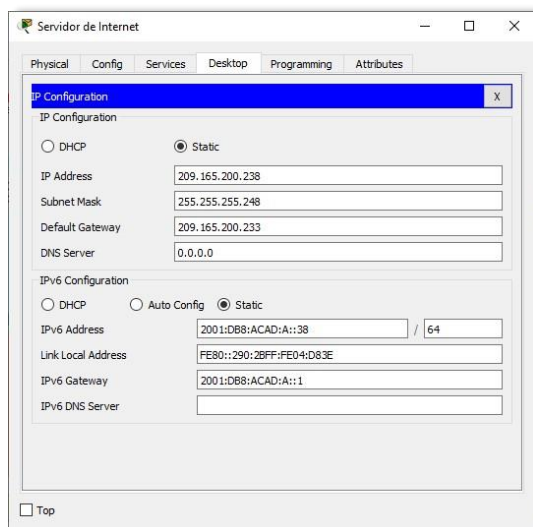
Servidor de Internet

Physical | Config | Services | Desktop | Programming | Attributes

IP Configuration

X

IP Configuration

DHCP

Static

IP Address 209.165.200.238

Subnet Mask 255.255.255.248

Default Gateway 209.165.200.233

DNS Server 0.0.0.0

IPv6 Configuration

DHCP

Auto Config

Static

IPv6 Address 2001:DB8:ACAD:A::38 / 64

Link Local Address FE80::290:2BFF:FE04:D83E

IPv6 Gateway 2001:DB8:ACAD:A::1

IPv6 DNS Server

Top